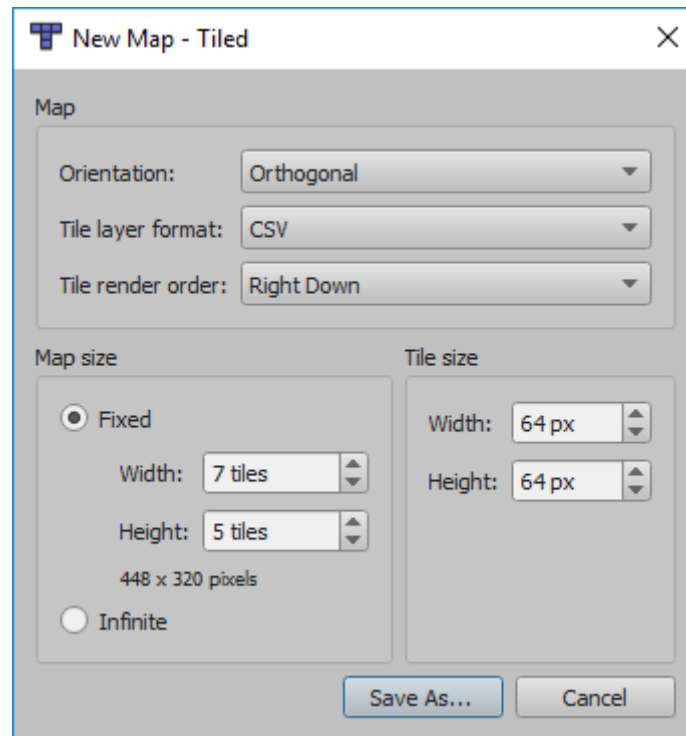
New Map - Tiled

Map

Orientation: Orthogonal

Tile layer format: CSV

Tile render order: Right Down

Map size

Fixed

Width: 7 tiles

Height: 5 tiles

448 x 320 pixels

Infinite

Tile size

Width: 64 px

Height: 64 px

Save As... Cancel